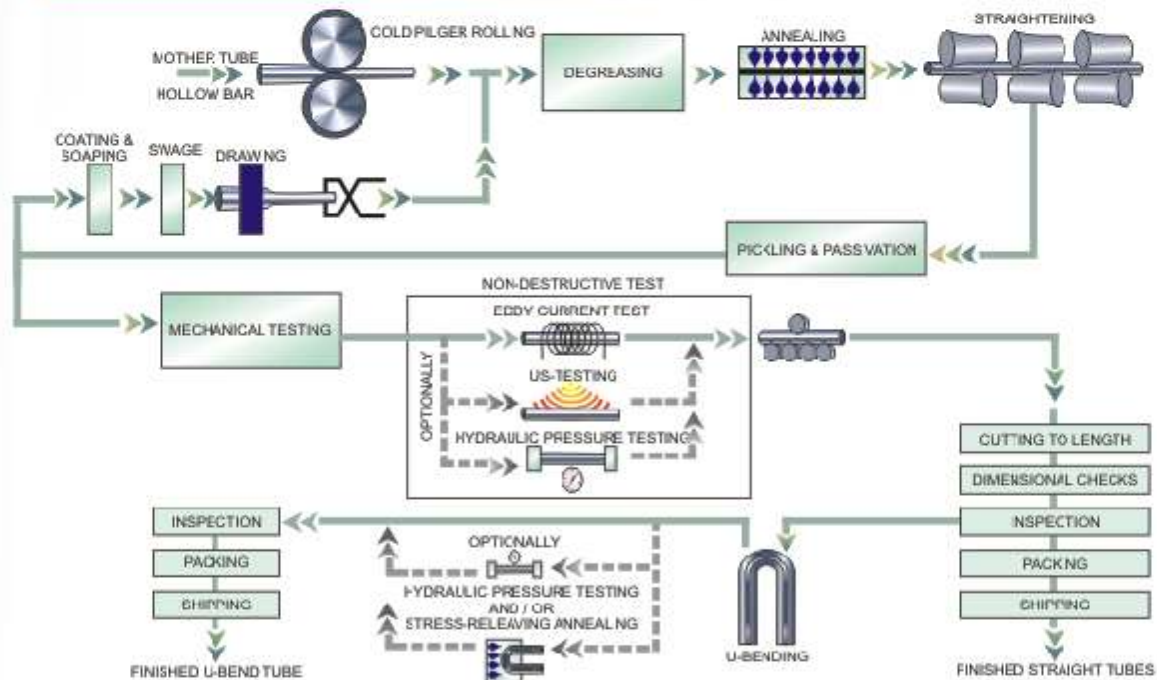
MOTHER TUBE
HOLLOW BAR
COLD PILGER ROLLING
DEGREASING
ANNEALING
STRAIGHTENING
COATING & SOAPING
SWAGE
DRAWING
PICKLING & PASSIVATION
NON-DESTRUCTIVE TEST
MECHANICAL TESTING
EDDY CURRENT TEST
OPTIONALLY
US-TESTING
HYDRAULIC PRESSURE TESTING
CUTTING TO LENGTH
DIMENSIONAL CHECKS
INSPECTION
PACKING
SHIPPING
FINISHED STRAIGHT TUBES
U-BENDING
OPTIONALLY
HYDRAULIC PRESSURE TESTING AND / OR STRESS-RELEAVING ANNEALING
INSPECTION
PACKING
SHIPPING
FINISHED U-BEND TUBE